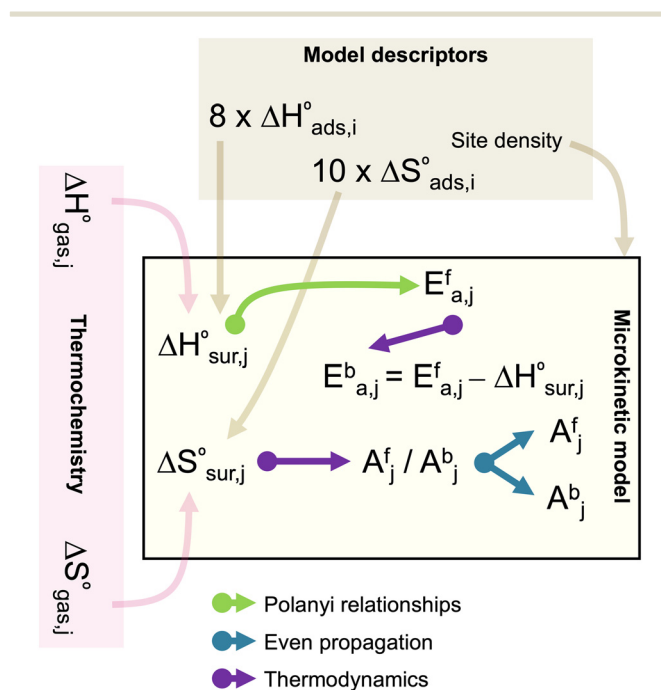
Model descriptors

$8 \times \Delta H^{o}_{ads,i}$

$10 \times \Delta S^{o}_{ads,i}$

Site density

$\Delta H^{o}_{gas,j}$

Thermochemistry

$\Delta S^{o}_{gas,j}$

$\Delta H^{o}_{sur,j}$

$E^{f}_{a,j}$

$E^{b}_{a,j} = E^{f}_{a,j} - \Delta H^{o}_{sur,j}$

$\Delta S^{o}_{sur,j}$

$A^{f}_{j} / A^{b}_{j}$

$A^{f}_{j}$

$A^{b}_{j}$

Microkinetic model

Polanyi relationships

Even propagation

Thermodynamics